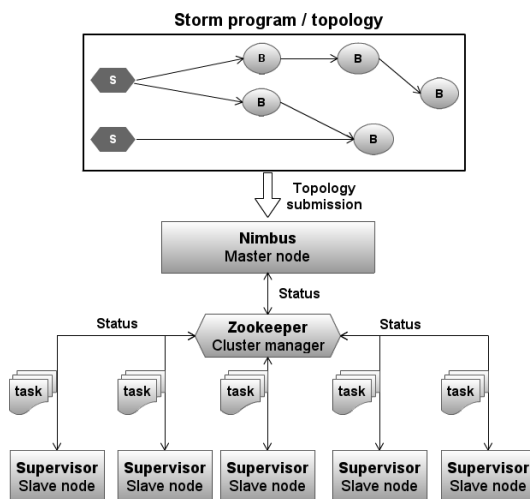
Storm program / topology

S
B
B
B
B
S
B

Topology submission

Nimbus
Master node

Status

Status

Zookeeper
Cluster manager

Status

task
task
task
task
task

Supervisor
Slave node

Supervisor
Slave node

Supervisor
Slave node

Supervisor
Slave node

Supervisor
Slave node